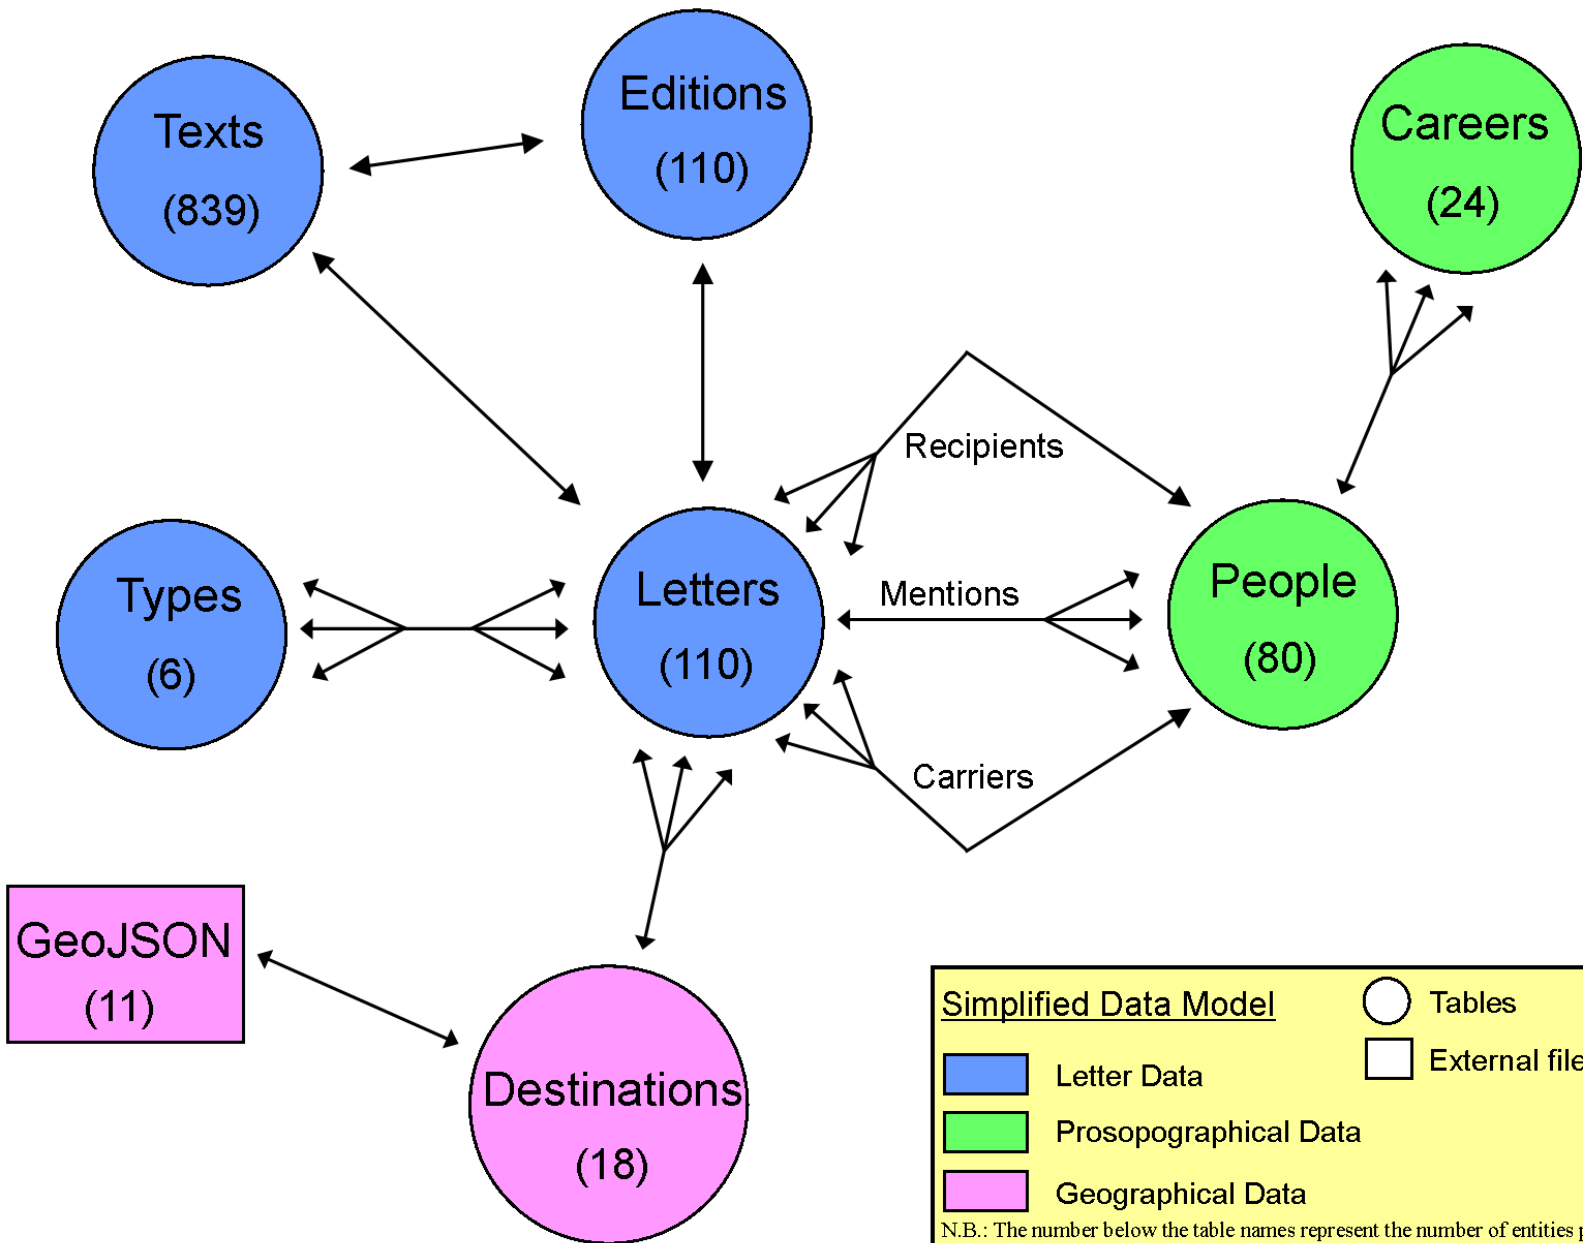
Texts
(839)

Editions
(110)

Careers
(24)

Recipients

Types
(6)

Letters
(110)

Mentions

People
(80)

Carriers

GeoJSON
(11)

Destinations
(18)

Simplified Data Model

Tables

External file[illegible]

Letter Data

Prosopographical Data

Geographical Data

N.B.: The number below the table names represent the number of entities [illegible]